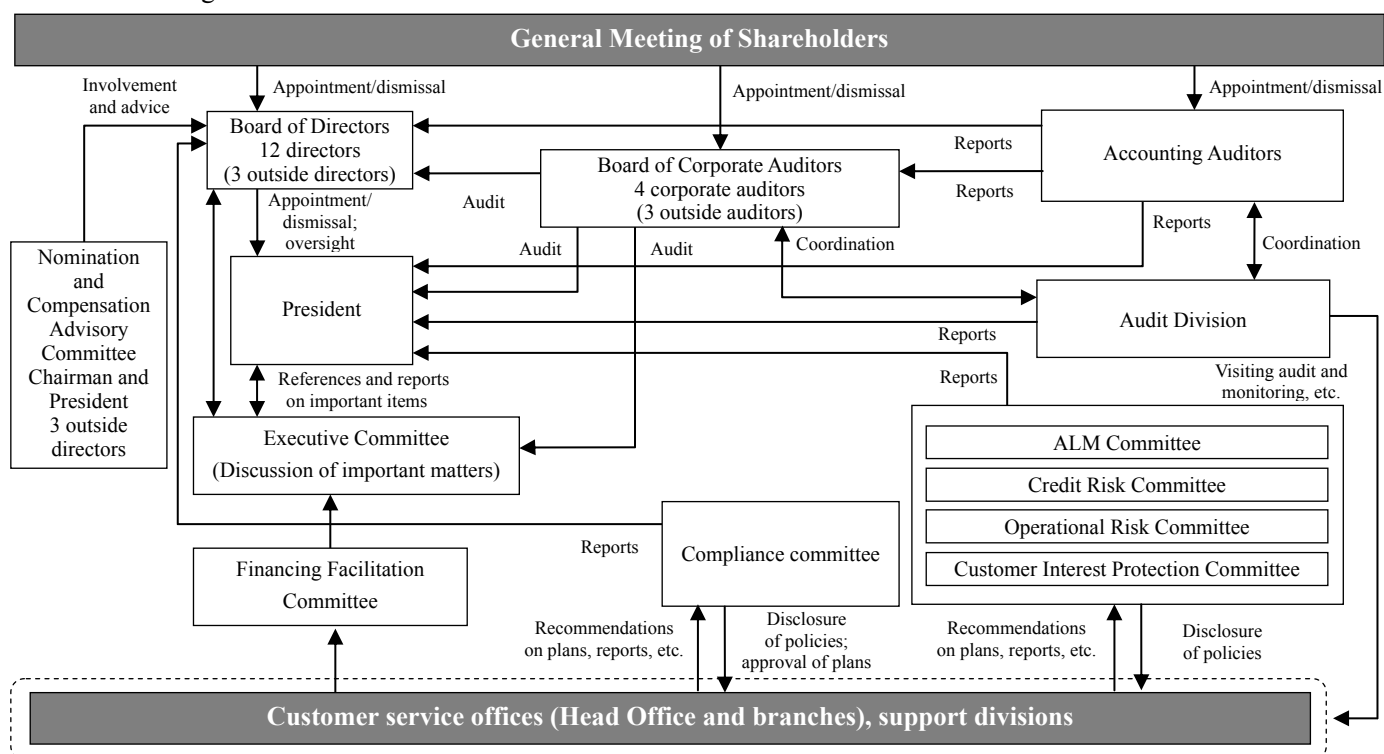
General Meeting of Shareholders

Involvement and advice

Appointment/dismissal

Appointment/dismissal

Appointment/dismissal

Board of Directors
12 directors
(3 outside directors)

Reports

Accounting Auditors

Board of Corporate Auditors
4 corporate auditors
(3 outside auditors)

Audit

Reports

Appointment/ dismissal; oversight

Reports

Coordination

Nomination and Compensation Advisory Committee
Chairman and President
3 outside directors

Audit

Audit

Coordination

President

Audit Division

Reports

Reports

Visiting audit and monitoring, etc.

References and reports on important items

Executive Committee
(Discussion of important matters)

ALM Committee

Credit Risk Committee

Operational Risk Committee

Customer Interest Protection Committee

Reports

Compliance committee

Financing Facilitation Committee

Recommendations on plans, reports, etc.

Disclosure of policies; approval of plans

Recommendations on plans, reports, etc.

Disclosure of policies

Customer service offices (Head Office and branches), support divisions